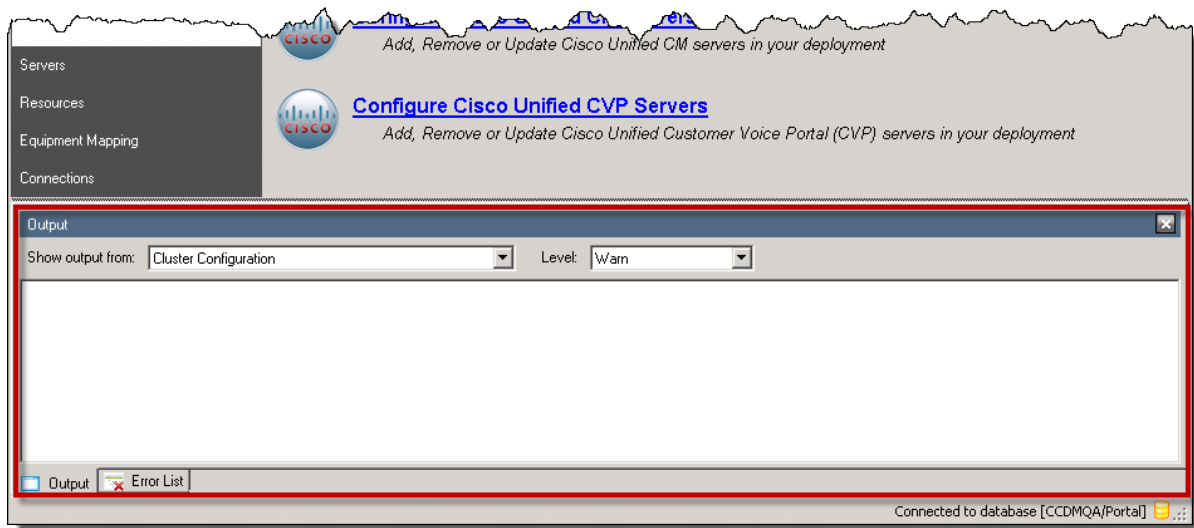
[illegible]

Add, Remove or Update Cisco Unified CM servers in your deployment

Servers

Resources

Equipment Mapping

Connections

CISCO

Configure Cisco Unified CVP Servers

Add, Remove or Update Cisco Unified Customer Voice Portal (CVP) servers in your deployment

Output

Show output from: Cluster Configuration

Level: Warn

Output

Error List

Connected to database [CCDMQA/Portal]